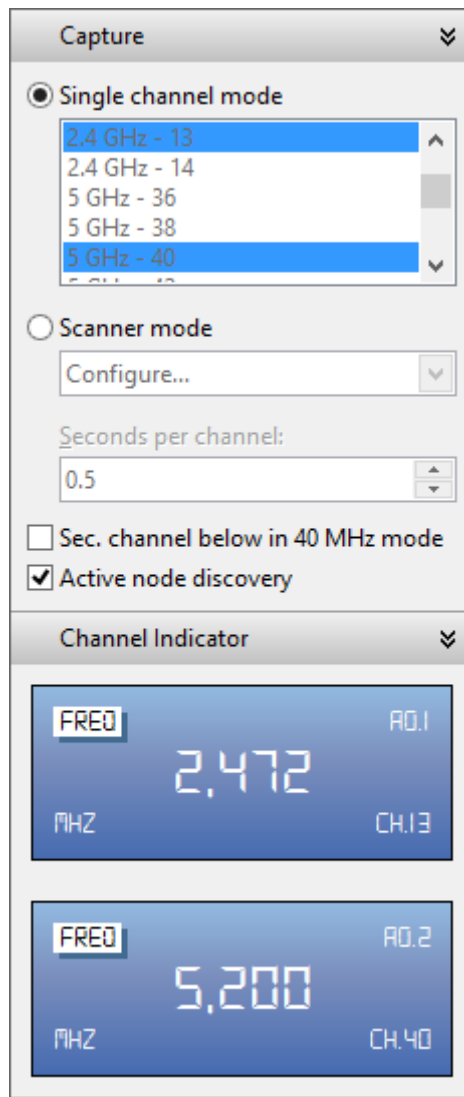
Capture

Single channel mode

2.4 GHz - 13
2.4 GHz - 14
5 GHz - 36
5 GHz - 38
5 GHz - 40

Scanner mode

Configure...

Seconds per channel:

0.5

Sec. channel below in 40 MHz mode

Active node discovery

Channel Indicator

FREQ AD.1
2,472
MHZ CH.13

FREQ AD.2
5,200
MHZ CH.40